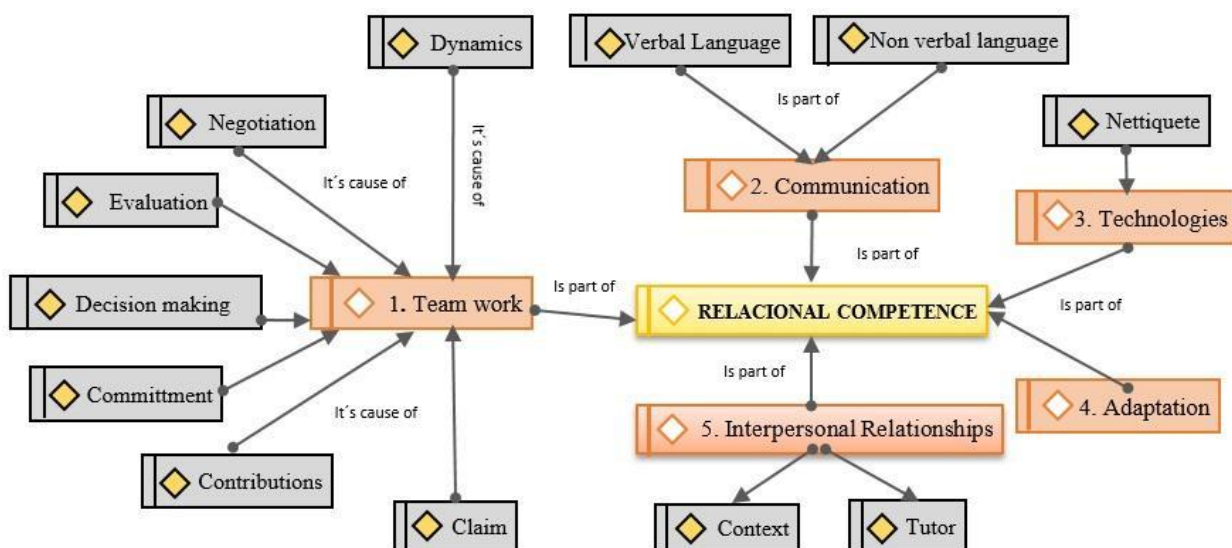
Dynamics

Verbal Language

Non verbal language

Negotiation

It´s cause of

Is part of

Nettiquete

It´s cause of

2. Communication

Evaluation

3. Technologies

Is part of

Decision making

1. Team work

Is part of

RELACIONAL COMPETENCE

Is part of

Committment

Is part of

It´s cause of

4. Adaptation

5. Interpersonal Relationships

Contributions

Claim

Context

Tutor